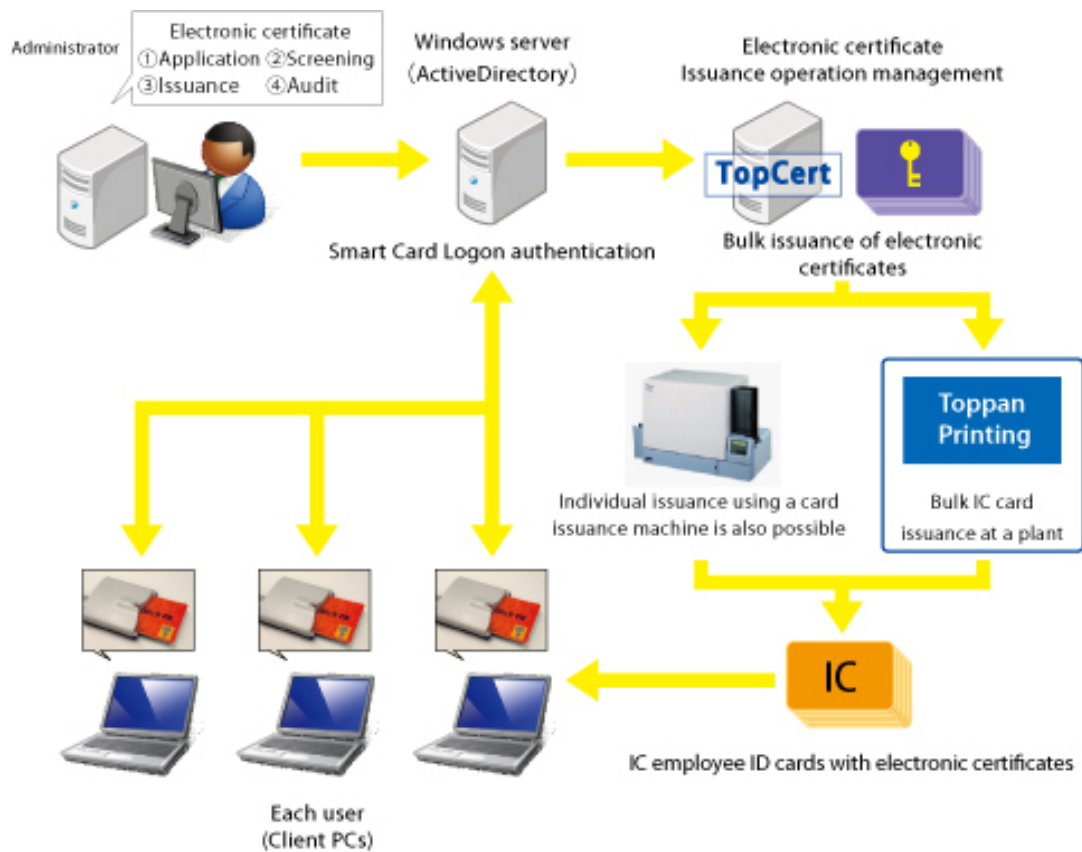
Administrator

Electronic certificate
①Application ②Screening
③Issuance ④Audit

Windows server
（ActiveDirectory）

Electronic certificate
Issuance operation management

TopCert

Smart Card Logon authentication

Bulk issuance of electronic certificates

Individual issuance using a card issuance machine is also possible

Toppan Printing

Bulk IC card issuance at a plant

IC

IC employee ID cards with electronic certificates

Each user
(Client PCs)